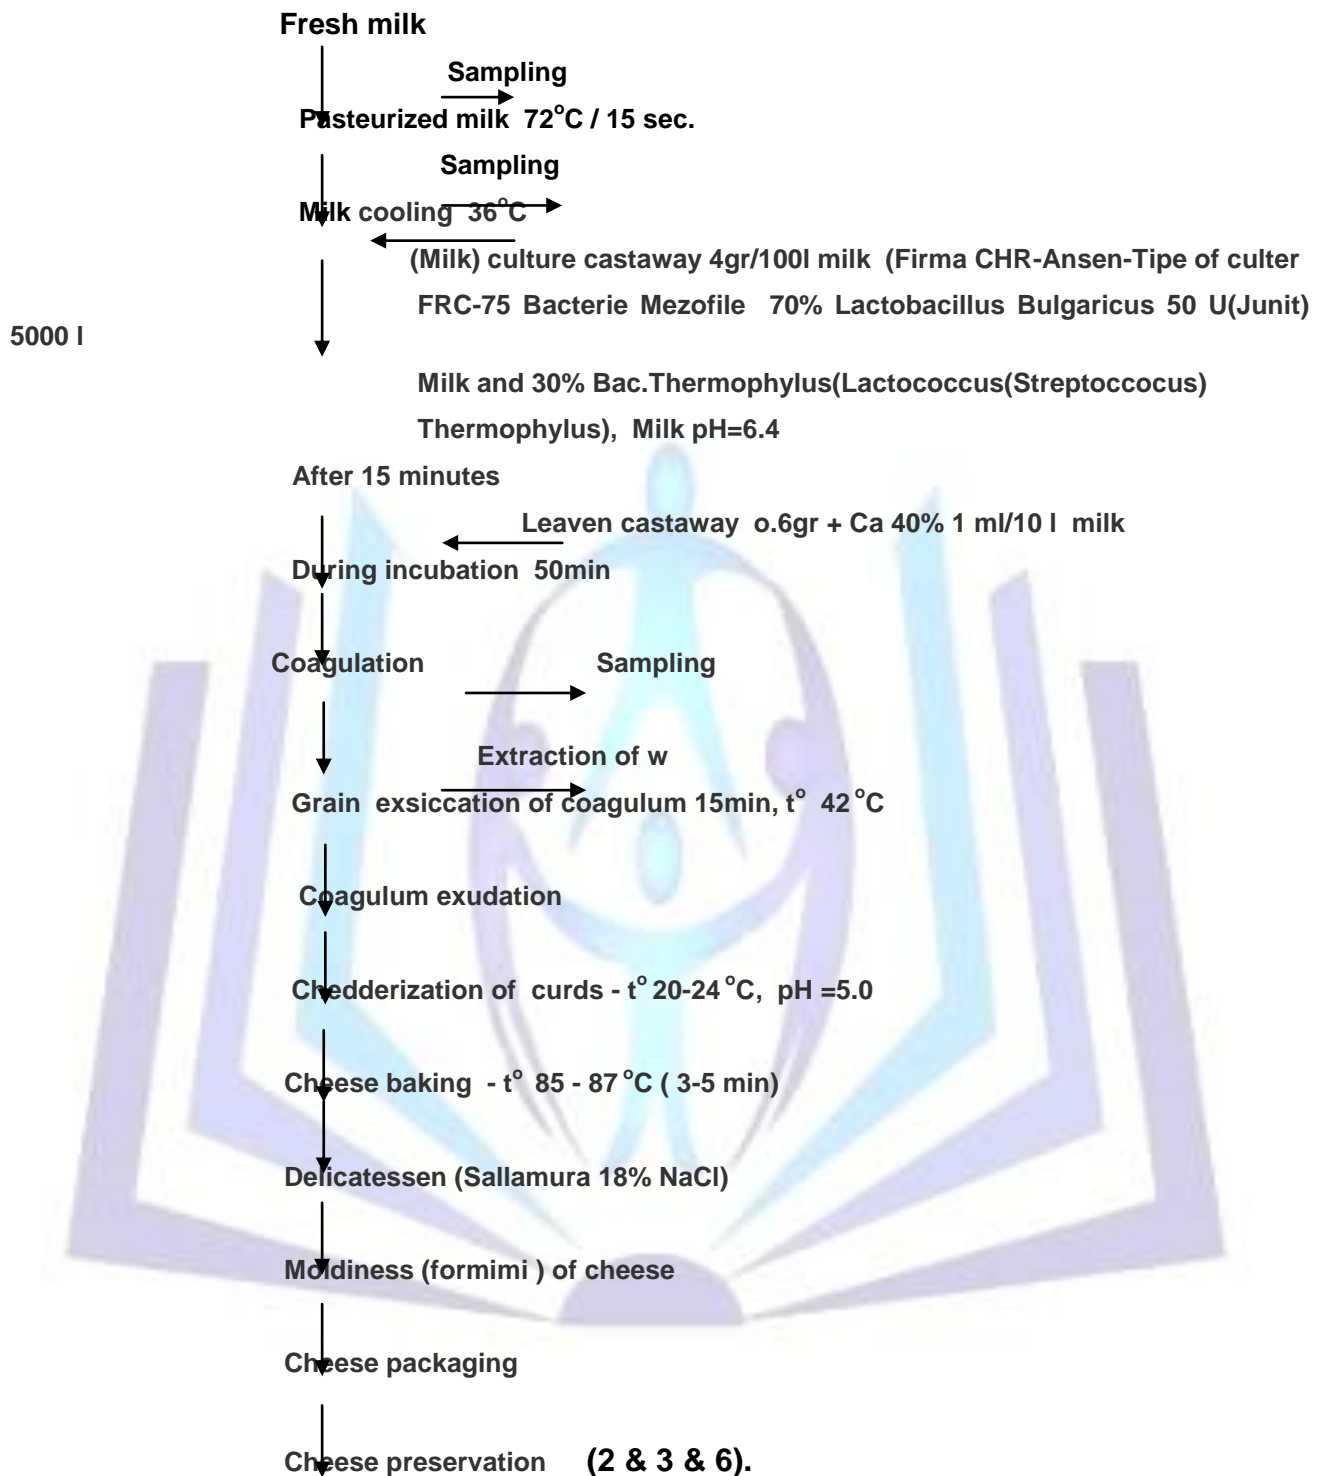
Fresh milk

Sampling

Pasteurized milk 72$^{o}$C / 15 sec.

Sampling

Milk cooling 36$^{o}$C

(Milk) culture castaway 4gr/100l milk (Firma CHR-Ansen-Tipe of culter FRC-75 Bacterie Mezofile 70% Lactobacillus Bulgaricus 50 U(Junit)

5000 l

Milk and 30% Bac.Thermophylus(Lactococcus(Streptoccocus) Thermophylus), Milk pH=6.4

After 15 minutes

Leaven castaway o.6gr + Ca 40% 1 ml/10 l milk

During incubation 50min

Coagulation

Sampling

Extraction of w

Grain exsiccation of coagulum 15min, t$^{o}$ 42$^{o}$C

Coagulum exudation

Chedderization of curds - t$^{o}$ 20-24$^{o}$C, pH =5.0

Cheese baking - t$^{o}$ 85 - 87$^{o}$C ( 3-5 min)

Delicatessen (Sallamura 18% NaCl)

Moldiness (formimi ) of cheese

Cheese packaging

Cheese preservation (2 & 3 & 6).